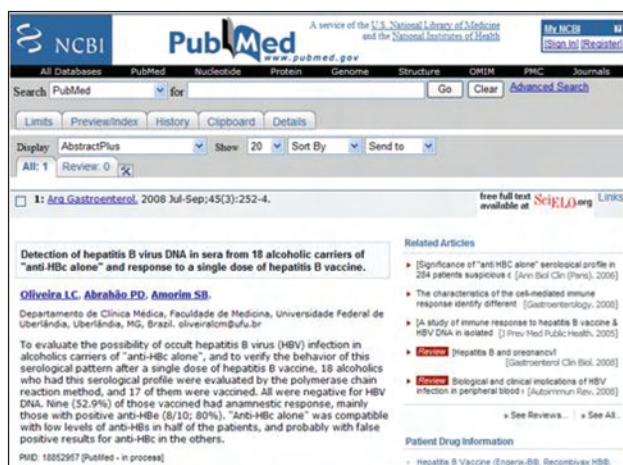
NCBI PubMed www.pubmed.gov

A service of the U.S. National Library of Medicine and the National Institutes of Health

My NCBI [Sign In] [Register]

All Databases PubMed Nucleotide Protein Genome Structure OMIM PMC Journals

Search PubMed for Go Clear Advanced Search

Limits Preview/Index History Clipboard Details

Display AbstractPlus Show 20 Sort By Send to

All: 1 Review: 0

1: Arq Gastroenterol. 2008 Jul-Sep;45(3):252-4.

free full text available at SciELO.org Links

Detection of hepatitis B virus DNA in sera from 18 alcoholic carriers of "anti-HBc alone" and response to a single dose of hepatitis B vaccine.

Oliveira LC, Abrahão PD, Amorim SB.

Departamento de Clínica Médica, Faculdade de Medicina, Universidade Federal de Uberlândia, Uberlândia, MG, Brazil. oliveiralcm@ufu.br

To evaluate the possibility of occult hepatitis B virus (HBV) infection in alcoholics carriers of "anti-HBc alone", and to verify the behavior of this serological pattern after a single dose of hepatitis B vaccine, 18 alcoholics who had this serological profile were evaluated by the polymerase chain reaction method, and 17 of them were vaccined. All were negative for HBV DNA. Nine (52.9%) of those vaccined had anamnestic response, mainly those with positive anti-HBe (8/10; 80%). "Anti-HBc alone" was compatible with low levels of anti-HBs in half of the patients, and probably with false positive results for anti-HBc in the others.

PMID: 18852957 [PubMed - in process]

Related Articles

[Significance of "anti HBC alone" serological profile in 284 patients suspicious o [Ann Biol Clin (Paris). 2006]

The characteristics of the cell-mediated immune response identify different [Gastroenterology. 2000]

[A study of immune response to hepatitis B vaccine & HBV DNA in isolated [J Prev Med Public Health. 2005]

Review [Hepatitis B and pregnancy] [Gastroenterol Clin Biol. 2008]

Review Biological and clinical implications of HBV infection in peripheral blood [Autoimmun Rev. 2008]

» See Reviews... | » See All...

Patient Drug Information

Hepatitis B Vaccine (Engerix-B®, Recombivax HB®,